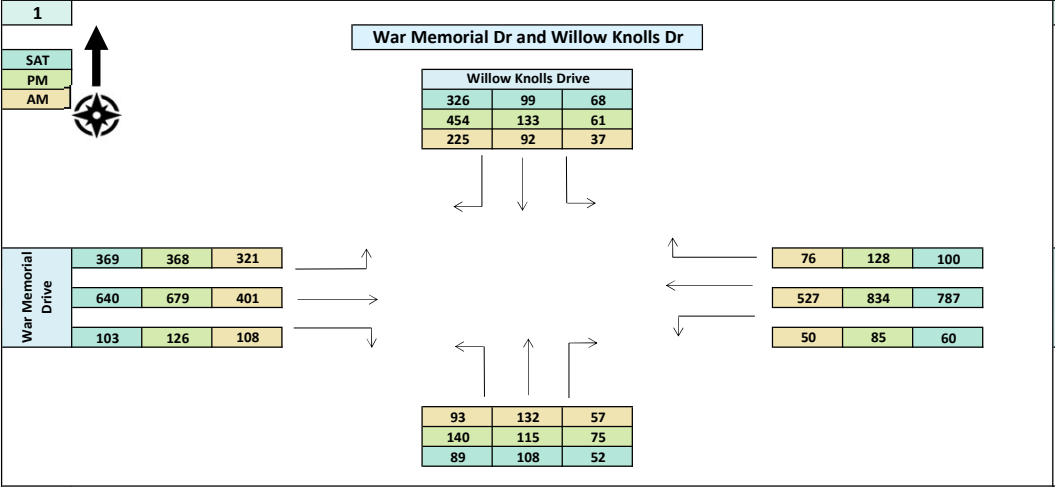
1

SAT
PM
AM

War Memorial Dr and Willow Knolls Dr

Willow Knolls Drive

| 326 | 99 | 68 |
|---|---|---|
| 454 | 133 | 61 |
| 225 | 92 | 37 |

War Memorial Drive

| 369 | 368 | 321 |
|---|---|---|
| 640 | 679 | 401 |
| 103 | 126 | 108 |

| 76 | 128 | 100 |
|---|---|---|
| 527 | 834 | 787 |
| 50 | 85 | 60 |

| 93 | 132 | 57 |
|---|---|---|
| 140 | 115 | 75 |
| 89 | 108 | 52 |